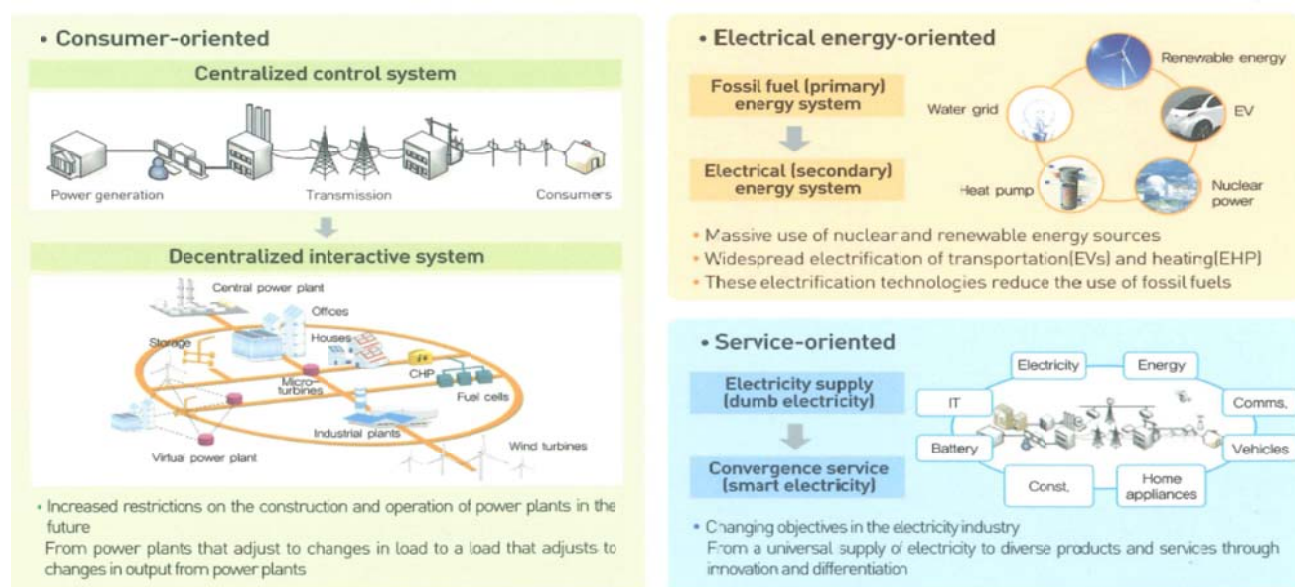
• Consumer-oriented

Centralized control system

Power generation

Transmission

Consumers

Decentralized interactive system

Central power plant

Offices

Storage

Houses

CHP

Micro-turbines

Fuel cells

Industrial plants

Wind turbines

Virtual power plant

• Increased restrictions on the construction and operation of power plants in the future
From power plants that adjust to changes in load to a load that adjusts to changes in output from power plants

• Electrical energy-oriented

Fossil fuel (primary) energy system

Electrical (secondary) energy system

Renewable energy

Water grid

EV

Heat pump

Nuclear power

• Massive use of nuclear and renewable energy sources
• Widespread electrification of transportation(EVs) and heating(EHP)
• These electrification technologies reduce the use of fossil fuels

• Service-oriented

Electricity supply (dumb electricity)

Convergence service (smart electricity)

Electricity

Energy

IT

Comms.

Battery

Vehicles

Const.

Home appliances

• Changing objectives in the electricity industry
From a universal supply of electricity to diverse products and services through innovation and differentiation